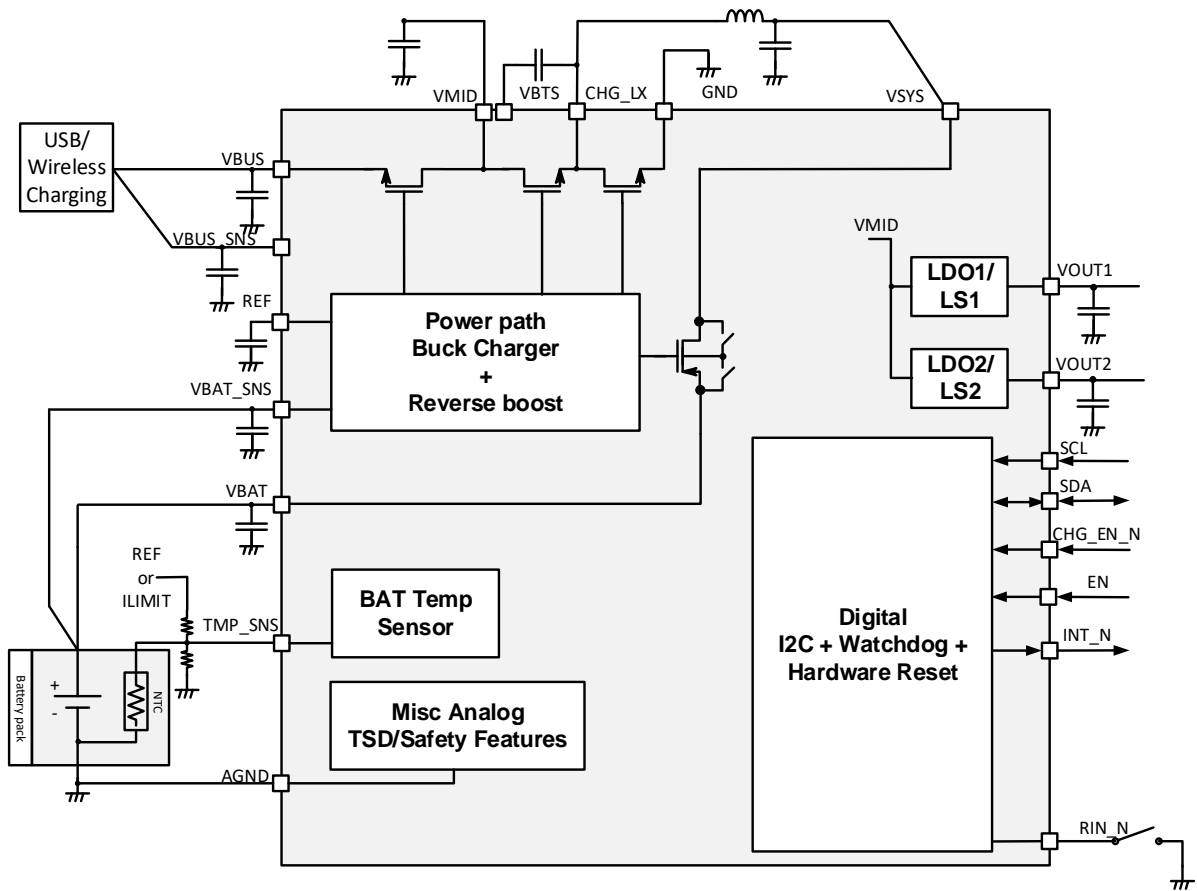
VMID
VBTS
CHG_LX
GND
VSYS
USB/ Wireless Charging
VBUS
VBUS_SNS
REF
VBAT_SNS
VBAT
REF or ILIMIT
TMP_SNS
AGND
Battery pack
+
-
NTC
Power path Buck Charger + Reverse boost
BAT Temp Sensor
Misc Analog TSD/Safety Features
VMID
LDO1/ LS1
LDO2/ LS2
VOUT1
VOUT2
SCL
SDA
CHG_EN_N
EN
INT_N
Digital I2C + Watchdog + Hardware Reset
RIN_N